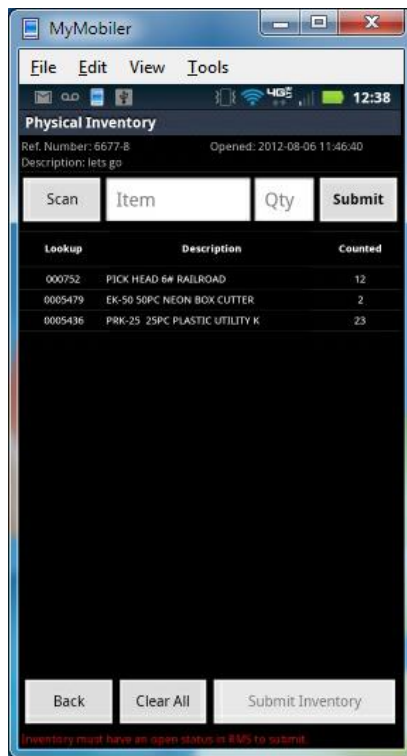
MyMobiler

File Edit View Tools

4G 12:38

Physical Inventory

Ref. Number: 6677-8 Opened: 2012-08-06 11:46:40
Description: lets go

Scan Item Qty Submit

| Lookup | Description | Counted |
|---|---|---|
| 000752 | PICK HEAD 6# RAILROAD | 12 |
| 0005479 | EK-50 50PC NEON BOX CUTTER | 2 |
| 0005436 | PRK-25 25PC PLASTIC UTILITY K | 23 |

Back Clear All Submit Inventory

Inventory must have an open status in RMS to submit